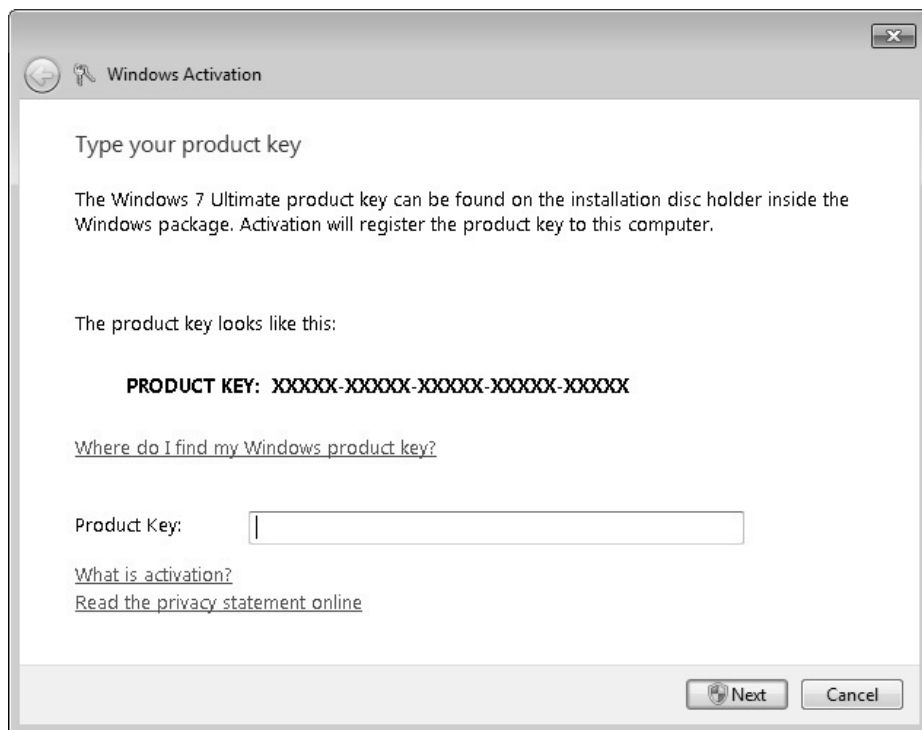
Windows Activation

Type your product key

The Windows 7 Ultimate product key can be found on the installation disc holder inside the Windows package. Activation will register the product key to this computer.

The product key looks like this:

PRODUCT KEY: XXXXX-XXXXX-XXXXX-XXXXX-XXXXX

Where do I find my Windows product key?

Product Key:

What is activation?
Read the privacy statement online

Next Cancel